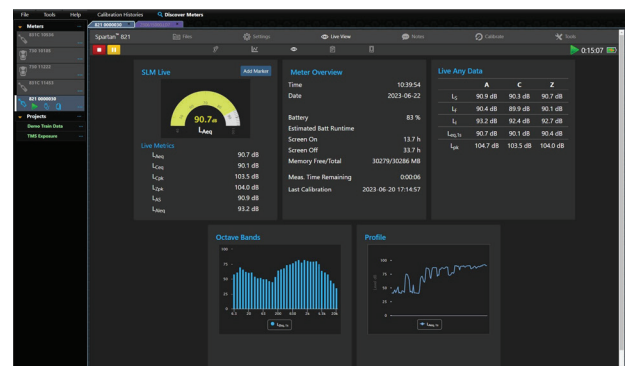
File Tools Help Calibration Histories Discover Meters

Meters
831C 10036
TSE 10100
TSE 11222
831C 11423
821 0000030

Projects
Demo Train Data
TMS Exposure

821 0000030

Spartan™ 821 Files Settings Live View Notes Calibrate Tools

0:15:07

SLM Live
Add Marker
90.7 dB
$L_{Aeq}$

Live Metrics
$L_{Aeq}$ 90.7 dB
$L_{Ceq}$ 90.1 dB
$L_{Cpk}$ 103.5 dB
$L_{Zpk}$ 104.0 dB
$L_{AS}$ 90.9 dB
$L_{Aleq}$ 93.2 dB

Meter Overview
Time 10:39:54
Date 2023-06-22
Battery 83 %
Estimated Batt Runtime
Screen On 13.7 h
Screen Off 33.7 h
Memory Free/Total 30279/30286 MB
Meas. Time Remaining 0:00:06
Last Calibration 2023-06-20 17:14:57

Live Any Data

| | A | C | Z |
|---|---|---|---|
| $L_S$ | 90.9 dB | 90.3 dB | 90.7 dB |
| $L_F$ | 90.4 dB | 89.9 dB | 90.1 dB |
| $L_I$ | 93.2 dB | 92.4 dB | 92.7 dB |
| $L_{eq,Ts}$ | 90.7 dB | 90.1 dB | 90.4 dB |
| $L_{pk}$ | 104.7 dB | 103.5 dB | 104.0 dB |

Octave Bands
100
75
50
25
0
$L_{Zeq,Ts}$

Profile
100
75
50
25
0
$L_{AS,Ts}$